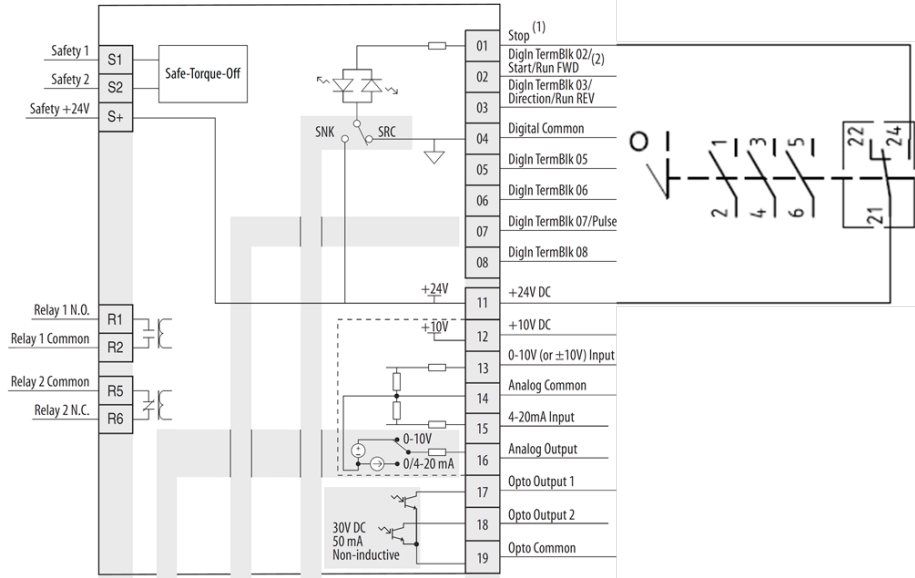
Safety 1
S1
Safety 2
S2
Safe-Torque-Off
Safety +24V
S+
SNK
SRC
Relay 1 N.O.
R1
Relay 1 Common
R2
Relay 2 Common
R5
Relay 2 N.C.
R6
+24V
+10V
0-10V
0/4-20 mA
30V DC
50 mA
Non-inductive
01
Stop $^{(1)}$
02
DigIn TermBlk 02/ Start/Run FWD $^{(2)}$
03
DigIn TermBlk 03/ Direction/Run REV
04
Digital Common
05
DigIn TermBlk 05
06
DigIn TermBlk 06
07
DigIn TermBlk 07/Pulse
08
DigIn TermBlk 08
11
+24V DC
12
+10V DC
13
0-10V (or ±10V) Input
14
Analog Common
15
4-20mA Input
16
Analog Output
17
Opto Output 1
18
Opto Output 2
19
Opto Common
O
I
1
3
5
22
24
2
4
6
21